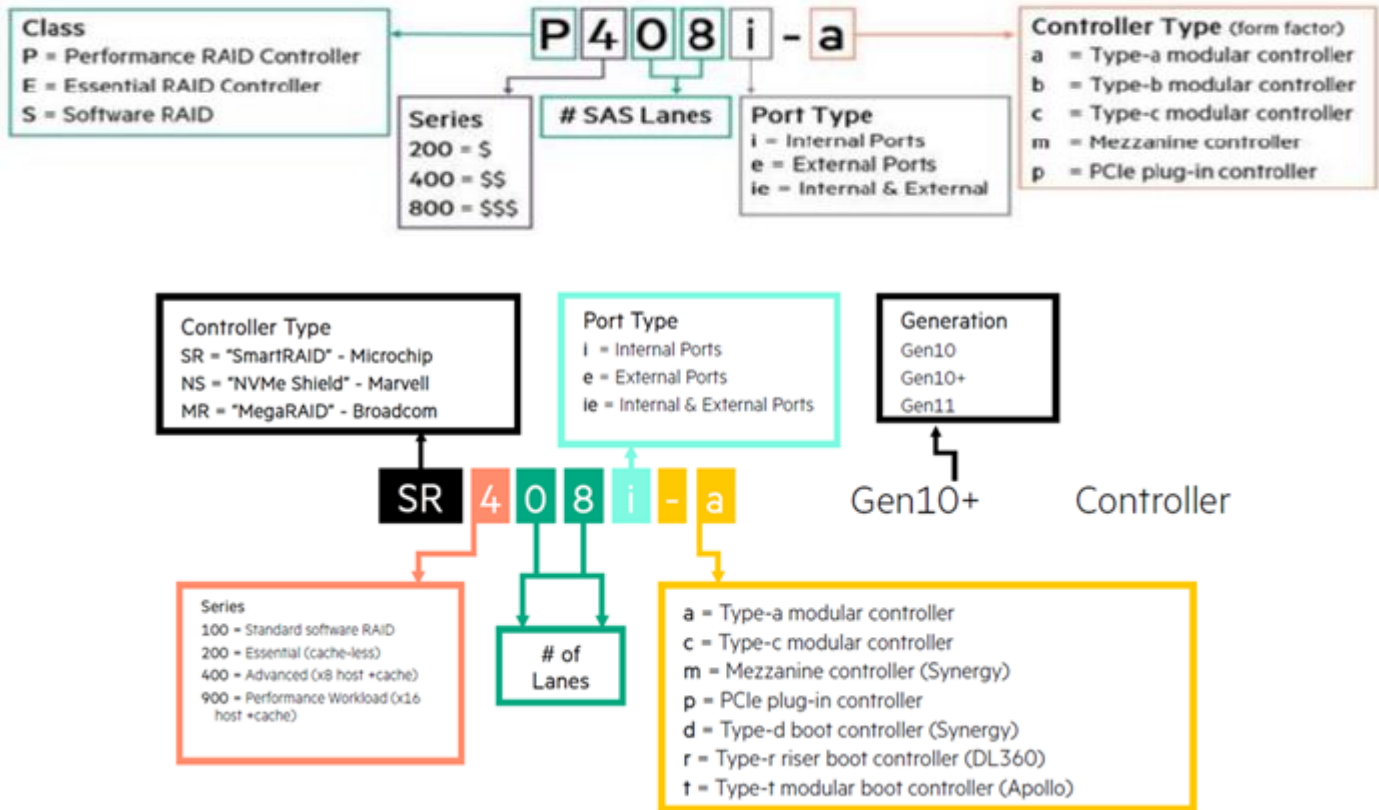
Class
P = Performance RAID Controller
E = Essential RAID Controller
S = Software RAID

P 4 0 8 i - a

Series
200 = $
400 = $$
800 = $$$

# SAS Lanes

Port Type
i = Internal Ports
e = External Ports
ie = Internal & External

Controller Type (form factor)
a = Type-a modular controller
b = Type-b modular controller
c = Type-c modular controller
m = Mezzanine controller
p = PCIe plug-in controller

Controller Type
SR = "SmartRAID" - Microchip
NS = "NVMe Shield" - Marvell
MR = "MegaRAID" - Broadcom

Port Type
i = Internal Ports
e = External Ports
ie = Internal & External Ports

Generation
Gen10
Gen10+
Gen11

SR 4 0 8 i - a Gen10+ Controller

Series
100 = Standard software RAID
200 = Essential (cache-less)
400 = Advanced (x8 host +cache)
900 = Performance Workload (x16 host +cache)

# of Lanes

a = Type-a modular controller
c = Type-c modular controller
m = Mezzanine controller (Synergy)
p = PCIe plug-in controller
d = Type-d boot controller (Synergy)
r = Type-r riser boot controller (DL360)
t = Type-t modular boot controller (Apollo)